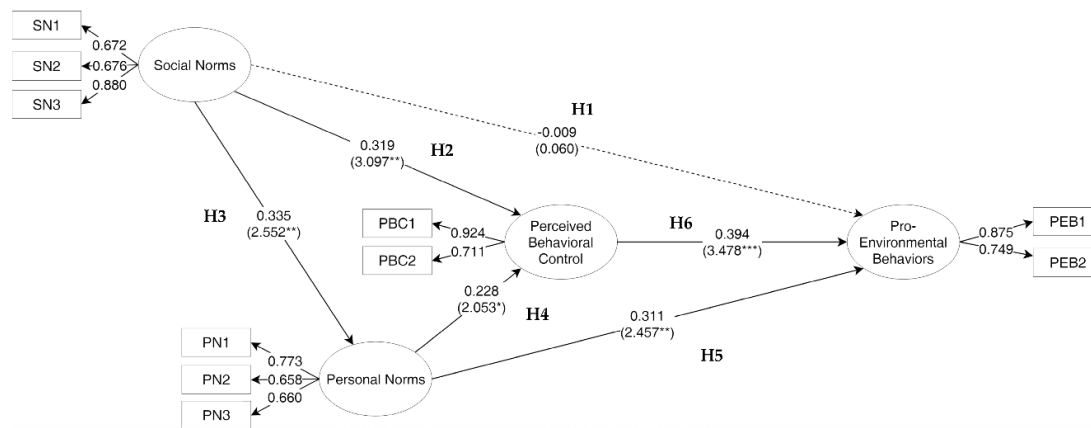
SN1
SN2
SN3
0.672
0.676
0.880
Social Norms
H1
-0.009
(0.060)
0.319
(3.097**)
H2
H3
0.335
(2.552**)
PBC1
PBC2
0.924
0.711
Perceived Behavioral Control
H6
0.394
(3.478***)
Pro-Environmental Behaviors
0.875
0.749
PEB1
PEB2
0.228
(2.053*)
H4
0.311
(2.457**)
H5
PN1
PN2
PN3
0.773
0.658
0.660
Personal Norms